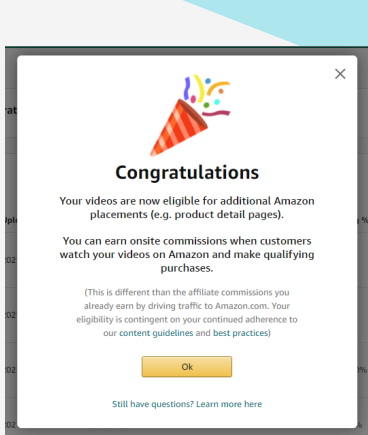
×

Congratulations

Your videos are now eligible for additional Amazon placements (e.g. product detail pages).

You can earn onsite commissions when customers watch your videos on Amazon and make qualifying purchases.

(This is different than the affiliate commissions you already earn by driving traffic to Amazon.com. Your eligibility is contingent on your continued adherence to our content guidelines and best practices)

Ok

Still have questions? Learn more here